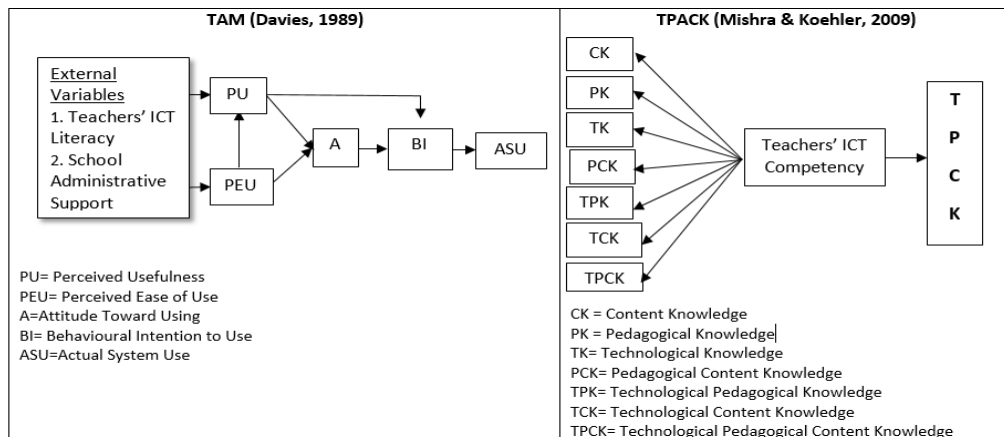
TAM (Davies, 1989)

External Variables
1. Teachers' ICT Literacy
2. School Administrative Support

PU

PEU

A

BI

ASU

PU= Perceived Usefulness
PEU= Perceived Ease of Use
A=Attitude Toward Using
BI= Behavioural Intention to Use
ASU=Actual System Use

TPACK (Mishra & Koehler, 2009)

CK

PK

TK

PCK

TPK

TCK

TPCK

Teachers' ICT Competency

T
P
C
K

CK = Content Knowledge
PK = Pedagogical Knowledge
TK= Technological Knowledge
PCK= Pedagogical Content Knowledge
TPK= Technological Pedagogical Knowledge
TCK= Technological Content Knowledge
TPCK= Technological Pedagogical Content Knowledge